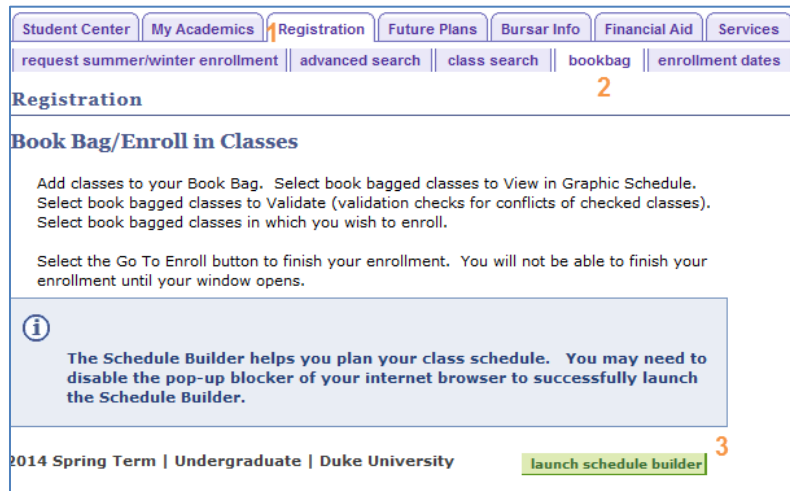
Student Center | My Academics | 1 Registration | Future Plans | Bursar Info | Financial Aid | Services

request summer/winter enrollment | advanced search | class search | bookbag | enrollment dates

2

Registration

Book Bag/Enroll in Classes

Add classes to your Book Bag. Select book bagged classes to View in Graphic Schedule. Select book bagged classes to Validate (validation checks for conflicts of checked classes). Select book bagged classes in which you wish to enroll.

Select the Go To Enroll button to finish your enrollment. You will not be able to finish your enrollment until your window opens.

The Schedule Builder helps you plan your class schedule. You may need to disable the pop-up blocker of your internet browser to successfully launch the Schedule Builder.

2014 Spring Term | Undergraduate | Duke University

launch schedule builder

3